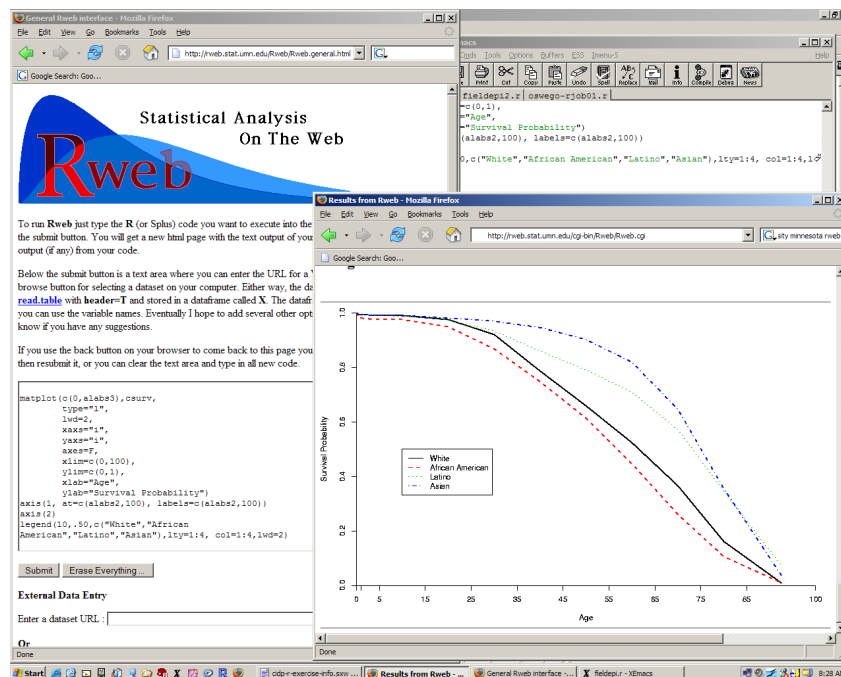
General Rweb interface - Mozilla Firefox

File Edit View Go Bookmarks Tools Help

http://rweb.stat.umn.edu/Rweb/Rweb.general.html

Google Search: Goo...

Statistical Analysis
On The Web

Rweb

To run Rweb just type the R (or Splus) code you want to execute into the the submit button. You will get a new html page with the text output of you output (if any) from your code.

Below the submit button is a text area where you can enter the URL for a browse button for selecting a dataset on your computer. Either way, the da read.table with header=T and stored in a dataframe called X. The datafr you can use the variable names. Eventually I hope to add several other opt know if you have any suggestions.

If you use the back button on your browser to come back to this page you then resubmit it, or you can clear the text area and type in all new code.

matplot(c(0,alabs3),csurv,
        type="l",
        lwd=2,
        xaxs="i",
        yaxs="i",
        axes=F,
        xlim=c(0,100),
        ylim=c(0,1),
        xlab="Age",
        ylab="Survival Probability")
axis(1, at=c(alabs2,100), labels=c(alabs2,100))
axis(2)
legend(10,.50,c("White","African
American","Latino","Asian"),lty=1:4, col=1:4,lwd=2)

Submit Erase Everything...

External Data Entry

Enter a dataset URL :

Or

Done

acs

Cmds Tools Options Buffers ESS Imenu-S Help

Print Cut Copy Paste Undo Spell Replace Mail Info Compile Debug News

fieldepi2.r oswego-rjob01.r

=c(0,1),
="Age",
="Survival Probability")
(alabs2,100), labels=c(alabs2,100))

0,c("White","African American","Latino","Asian"),lty=1:4, col=1:4,l

Results from Rweb - Mozilla Firefox

File Edit View Go Bookmarks Tools Help

http://rweb.stat.umn.edu/cgi-bin/Rweb/Rweb.cgi

sity minnesota rweb

Google Search: Goo...

1.0
0.8
0.6
0.4
0.2
0.0

Survival Probability

White
African American
Latino
Asian

0 5 15 25 35 45 55 65 65 100

Age

Done

Start

cidp-r-exercise-info.sxw

Results from Rweb -...

General Rweb interface -...

fieldepi.r - XEmacs

8:28 A